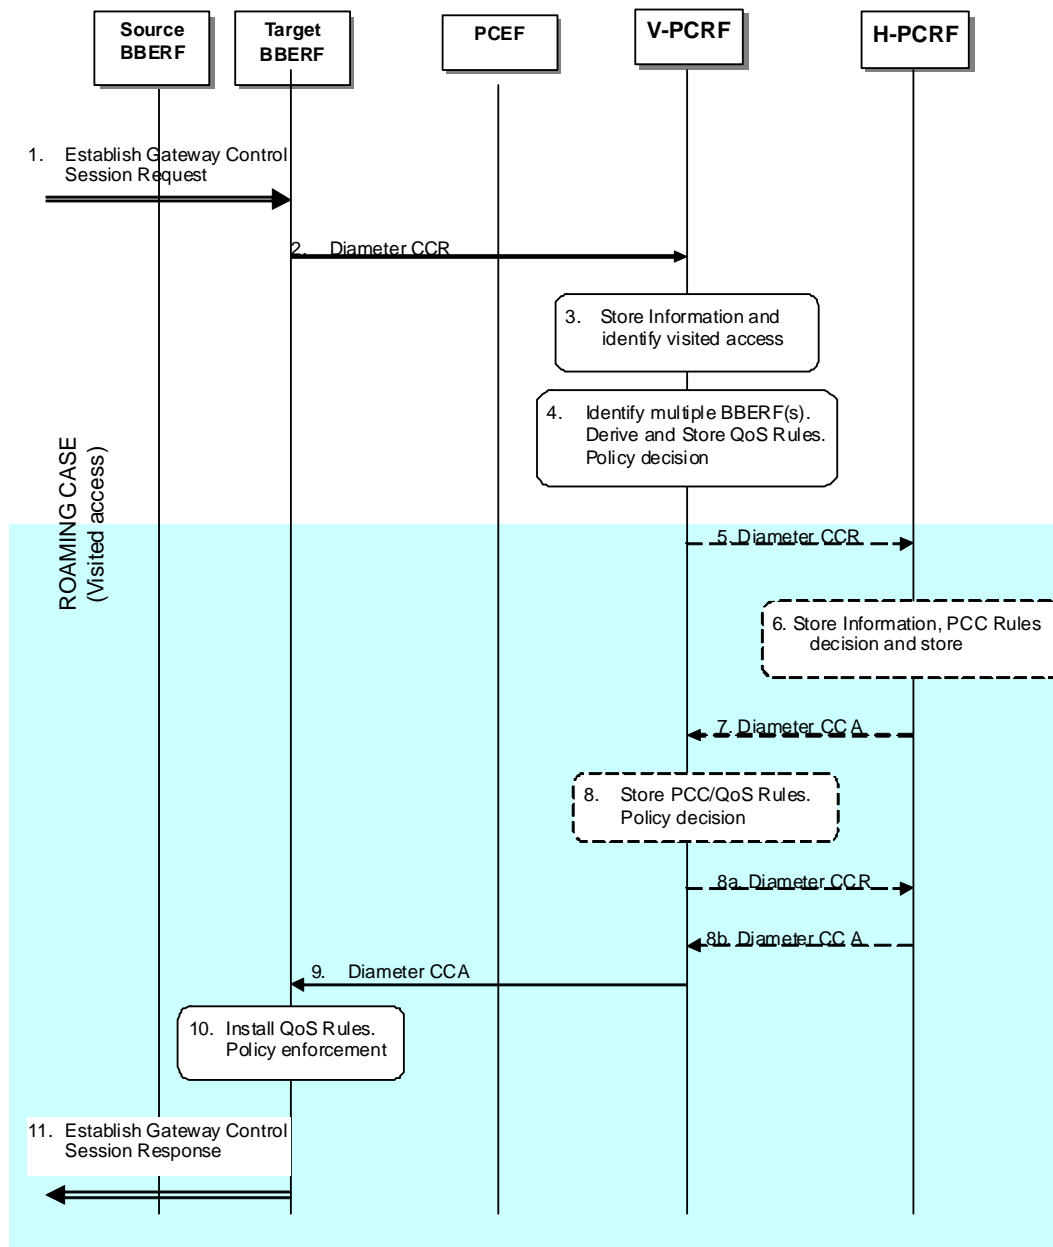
Source BBERF

Target BBERF

PCEF

V-PCRF

H-PCRF

1. Establish Gateway Control Session Request

2. Diameter CCR

3. Store Information and identify visited access

4. Identify multiple BBERF(s). Derive and Store QoS Rules. Policy decision

ROAMING CASE (Visited access)

5. Diameter CCR

6. Store Information, PCC Rules decision and store

7. Diameter CC A

8. Store PCC/QoS Rules. Policy decision

8a. Diameter CCR

8b. Diameter CC A

9. Diameter CCA

10. Install QoS Rules. Policy enforcement

11. Establish Gateway Control Session Response